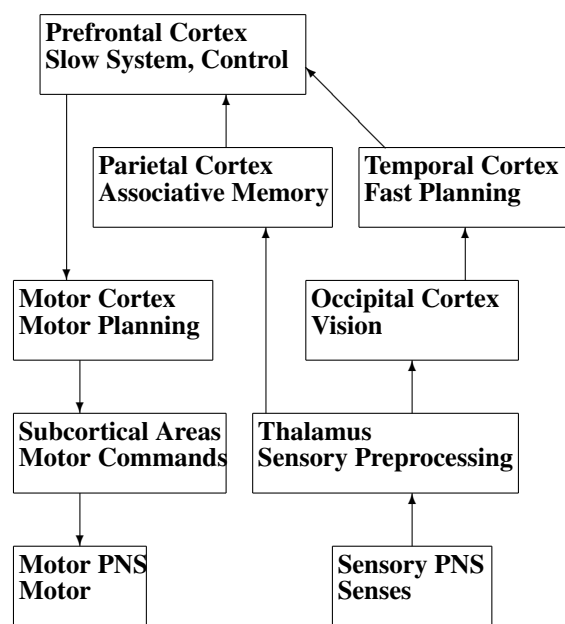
Prefrontal Cortex
Slow System, Control

Parietal Cortex
Associative Memory

Temporal Cortex
Fast Planning

Motor Cortex
Motor Planning

Occipital Cortex
Vision

Subcortical Areas
Motor Commands

Thalamus
Sensory Preprocessing

Motor PNS
Motor

Sensory PNS
Senses